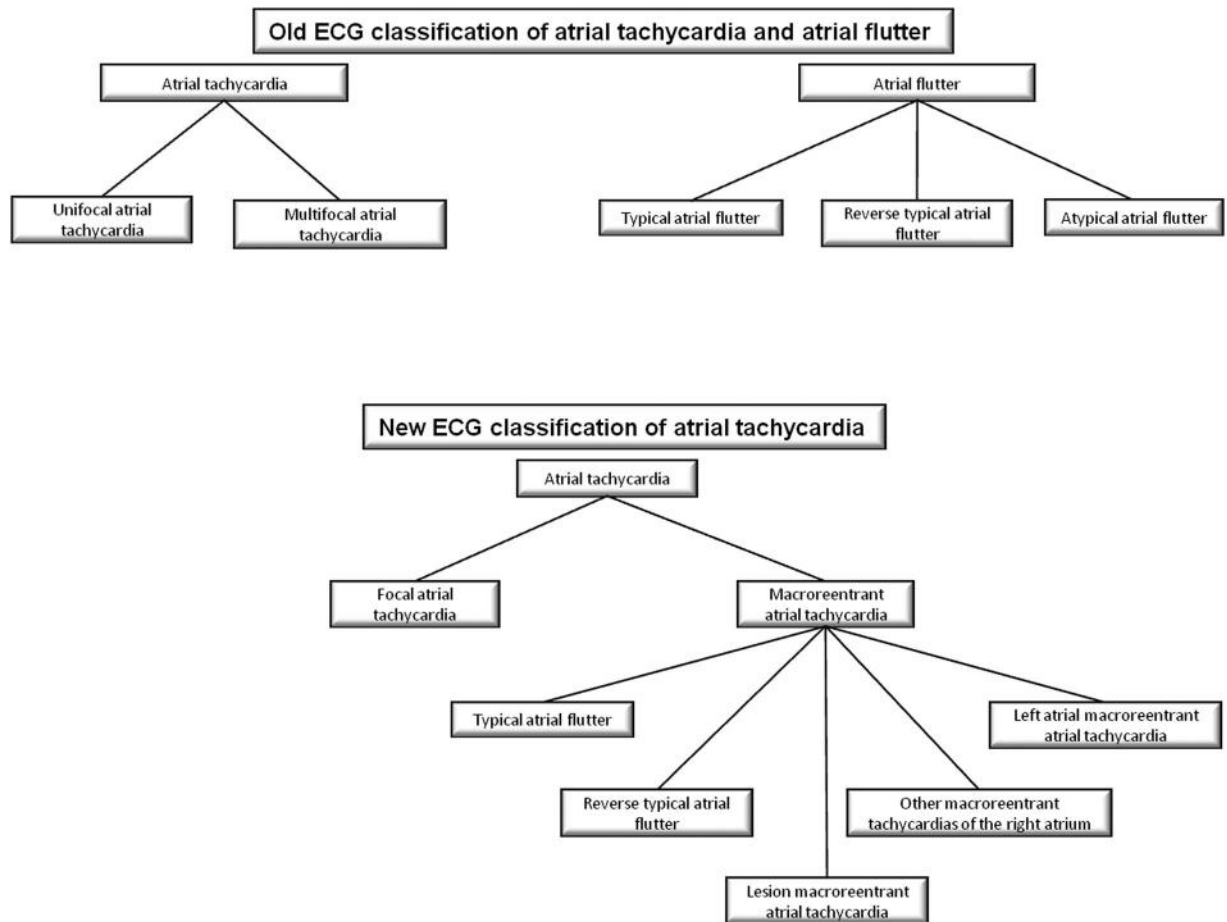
Old ECG classification of atrial tachycardia and atrial flutter

Atrial tachycardia

Unifocal atrial tachycardia

Multifocal atrial tachycardia

Atrial flutter

Typical atrial flutter

Reverse typical atrial flutter

Atypical atrial flutter

New ECG classification of atrial tachycardia

Atrial tachycardia

Focal atrial tachycardia

Macroreentrant atrial tachycardia

Typical atrial flutter

Left atrial macroreentrant atrial tachycardia

Reverse typical atrial flutter

Other macroreentrant tachycardias of the right atrium

Lesion macroreentrant atrial tachycardia